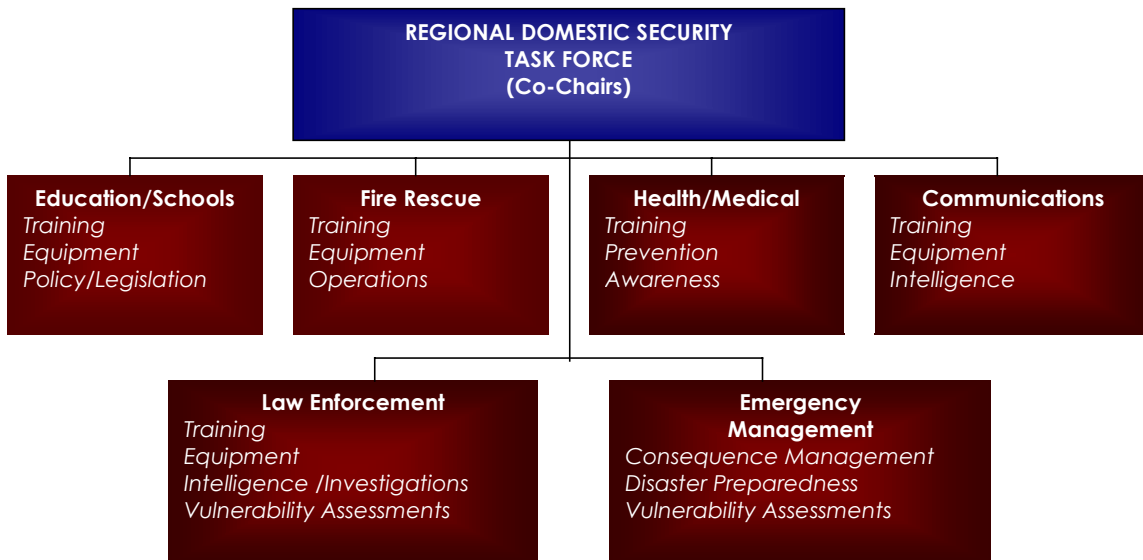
REGIONAL DOMESTIC SECURITY TASK FORCE
(Co-Chairs)

Education/Schools
Training
Equipment
Policy/Legislation

Fire Rescue
Training
Equipment
Operations

Health/Medical
Training
Prevention
Awareness

Communications
Training
Equipment
Intelligence

Law Enforcement
Training
Equipment
Intelligence /Investigations
Vulnerability Assessments

Emergency Management
Consequence Management
Disaster Preparedness
Vulnerability Assessments